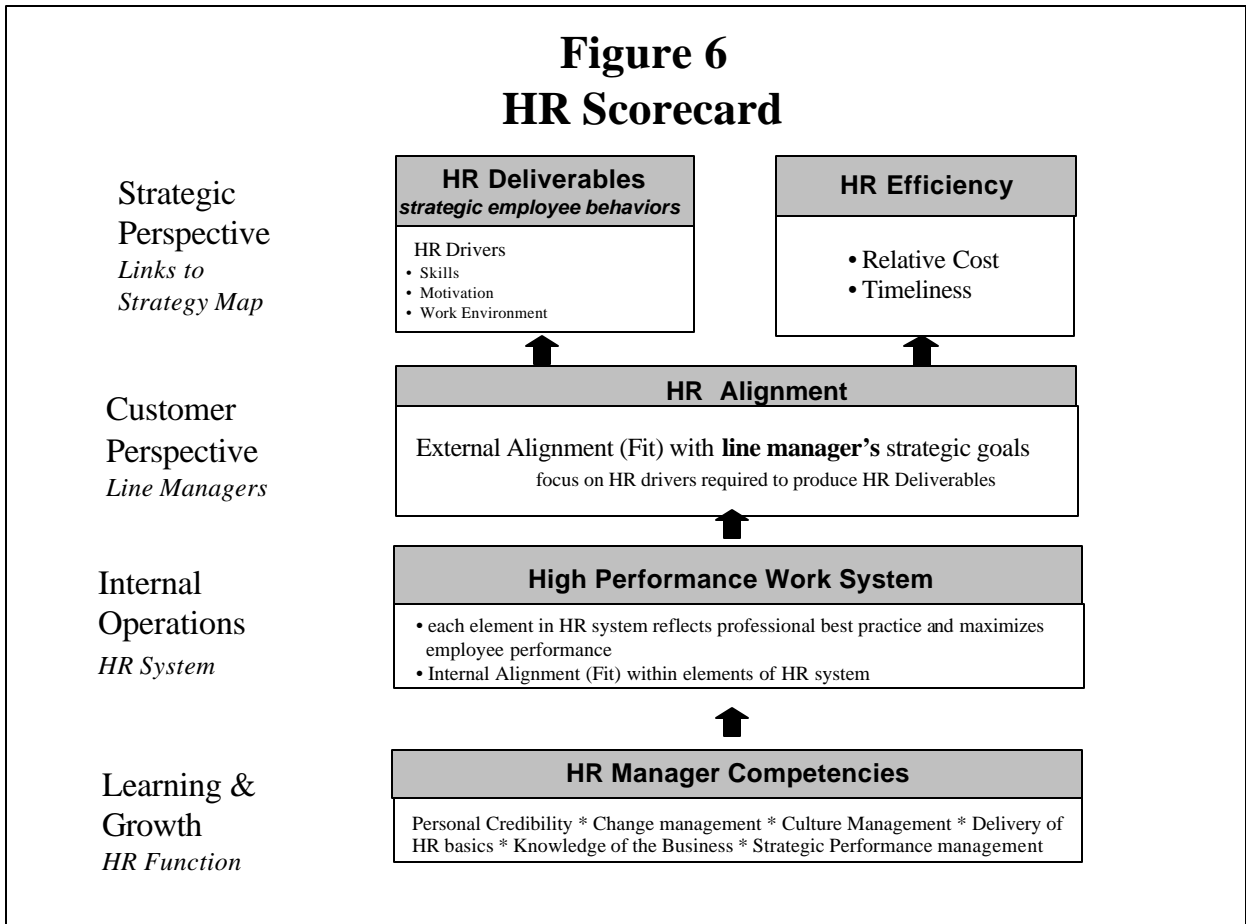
**Figure 6**
**HR Scorecard**

Strategic Perspective
*Links to Strategy Map*

**HR Deliverables**
***strategic employee behaviors***

HR Drivers
• Skills
• Motivation
• Work Environment

**HR Efficiency**

• Relative Cost
• Timeliness

Customer Perspective
*Line Managers*

**HR Alignment**

External Alignment (Fit) with **line manager's** strategic goals
focus on HR drivers required to produce HR Deliverables

Internal Operations
*HR System*

**High Performance Work System**

• each element in HR system reflects professional best practice and maximizes employee performance
• Internal Alignment (Fit) within elements of HR system

Learning & Growth
*HR Function*

**HR Manager Competencies**

Personal Credibility * Change management * Culture Management * Delivery of HR basics * Knowledge of the Business * Strategic Performance management